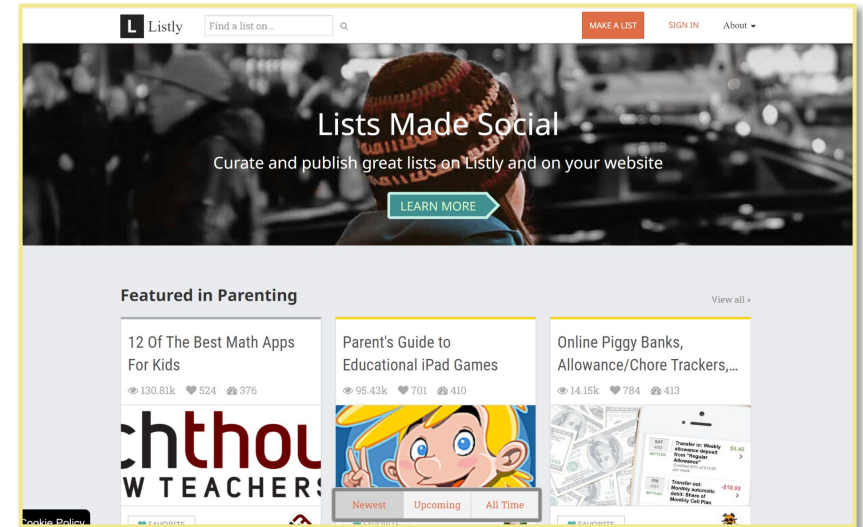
L Listly

Find a list on...

MAKE A LIST

SIGN IN

About

Lists Made Social

Curate and publish great lists on Listly and on your website

LEARN MORE

Featured in Parenting

View all »

12 Of The Best Math Apps For Kids

130.81k 524 376

chthou
W TEACHERS

Parent's Guide to Educational iPad Games

95.43k 701 410

Online Piggy Banks, Allowance/Chore Trackers,...

14.15k 784 413

Transfer in: Weekly allowance deposit from "Regular Allowance"

$5.00

Transfer out: Monthly automatic debit: Share of Monthly Cell Plan

-$10.00

Newest

Upcoming

All Time

Cookie Policy

FAVORITE

FAVORITE

FAVORITE